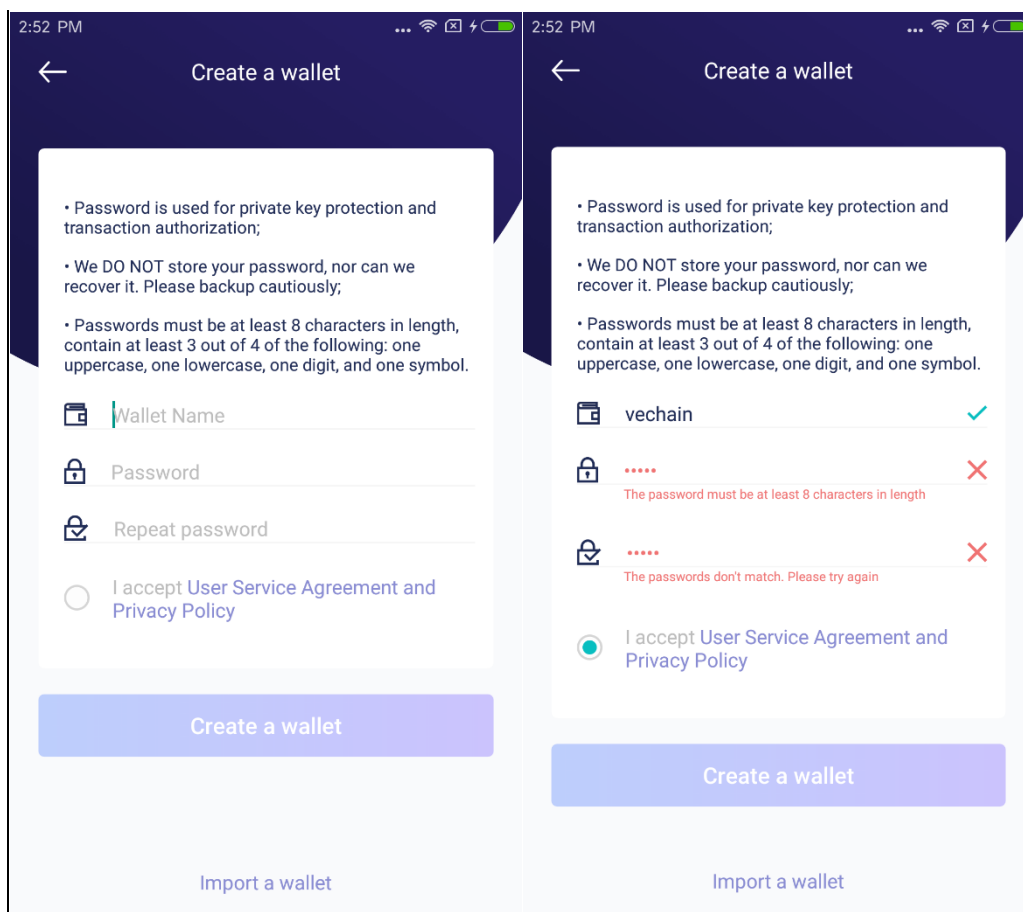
2:52 PM

Create a wallet

• Password is used for private key protection and transaction authorization;

• We DO NOT store your password, nor can we recover it. Please backup cautiously;

• Passwords must be at least 8 characters in length, contain at least 3 out of 4 of the following: one uppercase, one lowercase, one digit, and one symbol.

Wallet Name

Password

Repeat password

I accept User Service Agreement and Privacy Policy

Create a wallet

Import a wallet

2:52 PM

Create a wallet

• Password is used for private key protection and transaction authorization;

• We DO NOT store your password, nor can we recover it. Please backup cautiously;

• Passwords must be at least 8 characters in length, contain at least 3 out of 4 of the following: one uppercase, one lowercase, one digit, and one symbol.

vechain

•••••

The password must be at least 8 characters in length

•••••

The passwords don't match. Please try again

I accept User Service Agreement and Privacy Policy

Create a wallet

Import a wallet